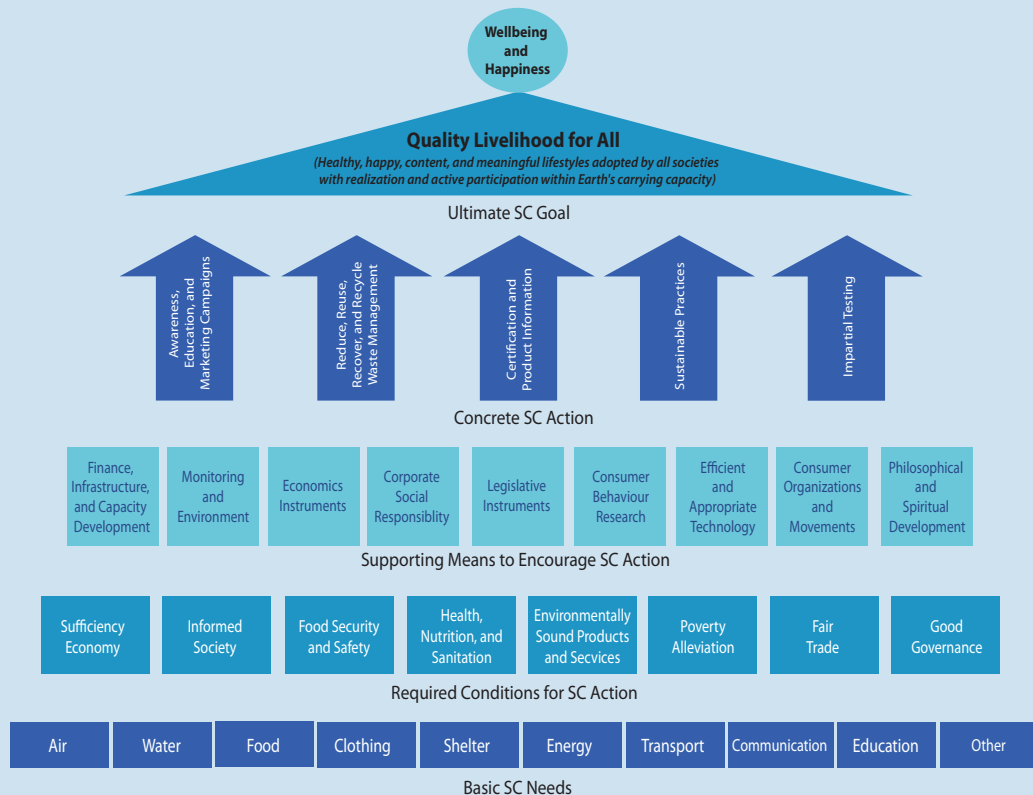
Wellbeing and Happiness

Quality Livelihood for All

(Healthy, happy, content, and meaningful lifestyles adopted by all societies with realization and active participation within Earth's carrying capacity)

Ultimate SC Goal

Awareness, Education, and Marketing Campaigns

Reduce, Reuse, Recover, and Recycle Waste Management

Certification and Product Information

Sustainable Practices

Impartial Testing

Concrete SC Action

Finance, Infrastructure, and Capacity Development

Monitoring and Environment

Economics Instruments

Corporate Social Responsiblity

Legislative Instruments

Consumer Behaviour Research

Efficient and Appropriate Technology

Consumer Organizations and Movements

Philosophical and Spiritual Development

Supporting Means to Encourage SC Action

Sufficiency Economy

Informed Society

Food Security and Safety

Health, Nutrition, and Sanitation

Environmentally Sound Products and Secvices

Poverty Alleviation

Fair Trade

Good Governance

Required Conditions for SC Action

| Air | Water | Food | Clothing | Shelter | Energy | Transport | Communication | Education | Other |
|---|---|---|---|---|---|---|---|---|---|

Basic SC Needs